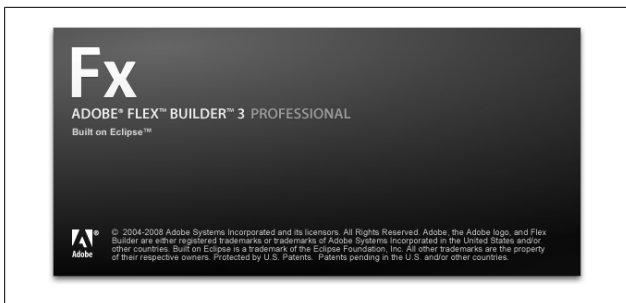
Fx

ADOBE® FLEX™ BUILDER™ 3 PROFESSIONAL

Built on Eclipse™

Adobe

© 2004-2008 Adobe Systems Incorporated and its licensors. All Rights Reserved. Adobe, the Adobe logo, and Flex Builder are either registered trademarks or trademarks of Adobe Systems Incorporated in the United States and/or other countries. Built on Eclipse is a trademark of the Eclipse Foundation, Inc. All other trademarks are the property of their respective owners. Protected by U.S. Patents. Patents pending in the U.S. and/or other countries.